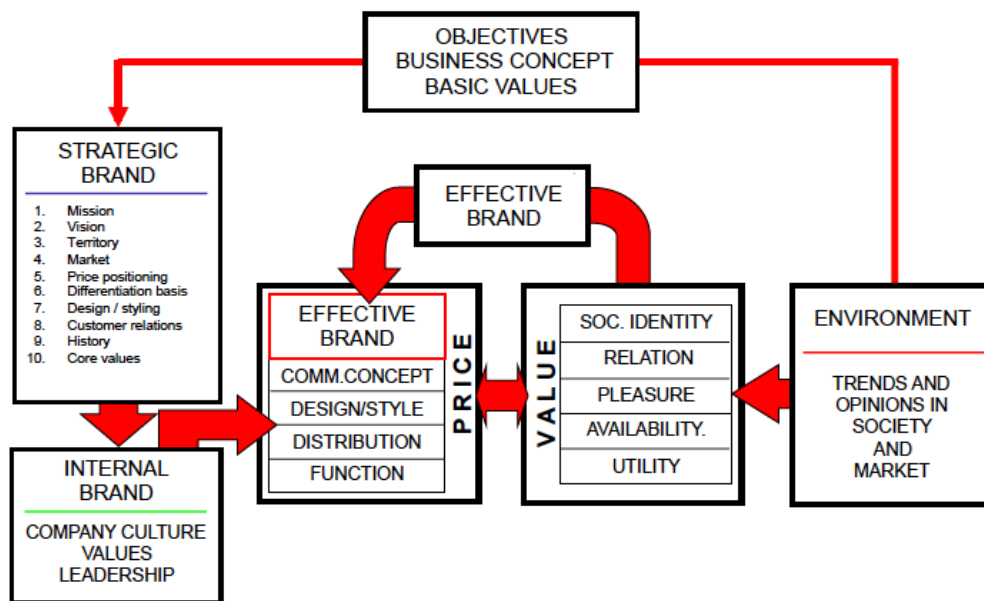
OBJECTIVES
BUSINESS CONCEPT
BASIC VALUES

STRATEGIC BRAND

1. Mission
2. Vision
3. Territory
4. Market
5. Price positioning
6. Differentiation basis
7. Design / styling
8. Customer relations
9. History
10. Core values

EFFECTIVE BRAND

EFFECTIVE BRAND

COMM.CONCEPT
DESIGN/STYLE
DISTRIBUTION
FUNCTION

PRICE

VALUE

SOC. IDENTITY
RELATION
PLEASURE
AVAILABILITY.
UTILITY

ENVIRONMENT

TRENDS AND OPINIONS IN SOCIETY AND MARKET

INTERNAL BRAND

COMPANY CULTURE
VALUES
LEADERSHIP